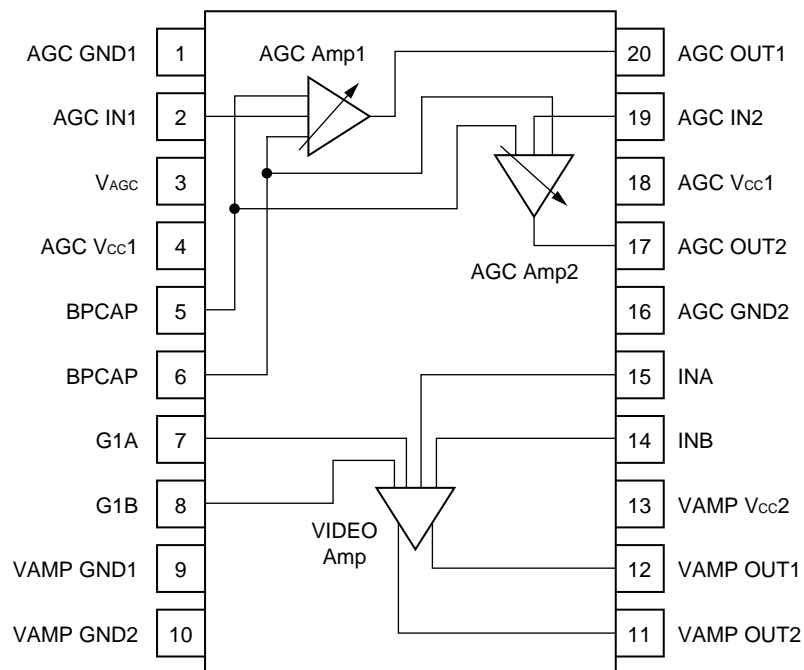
AGC GND1 1
AGC IN1 2
$V_{AGC}$ 3
AGC $V_{CC}$1 4
BPCAP 5
BPCAP 6
G1A 7
G1B 8
VAMP GND1 9
VAMP GND2 10

AGC Amp1
AGC Amp2
VIDEO Amp

20 AGC OUT1
19 AGC IN2
18 AGC $V_{CC}$1
17 AGC OUT2
16 AGC GND2
15 INA
14 INB
13 VAMP $V_{CC}$2
12 VAMP OUT1
11 VAMP OUT2